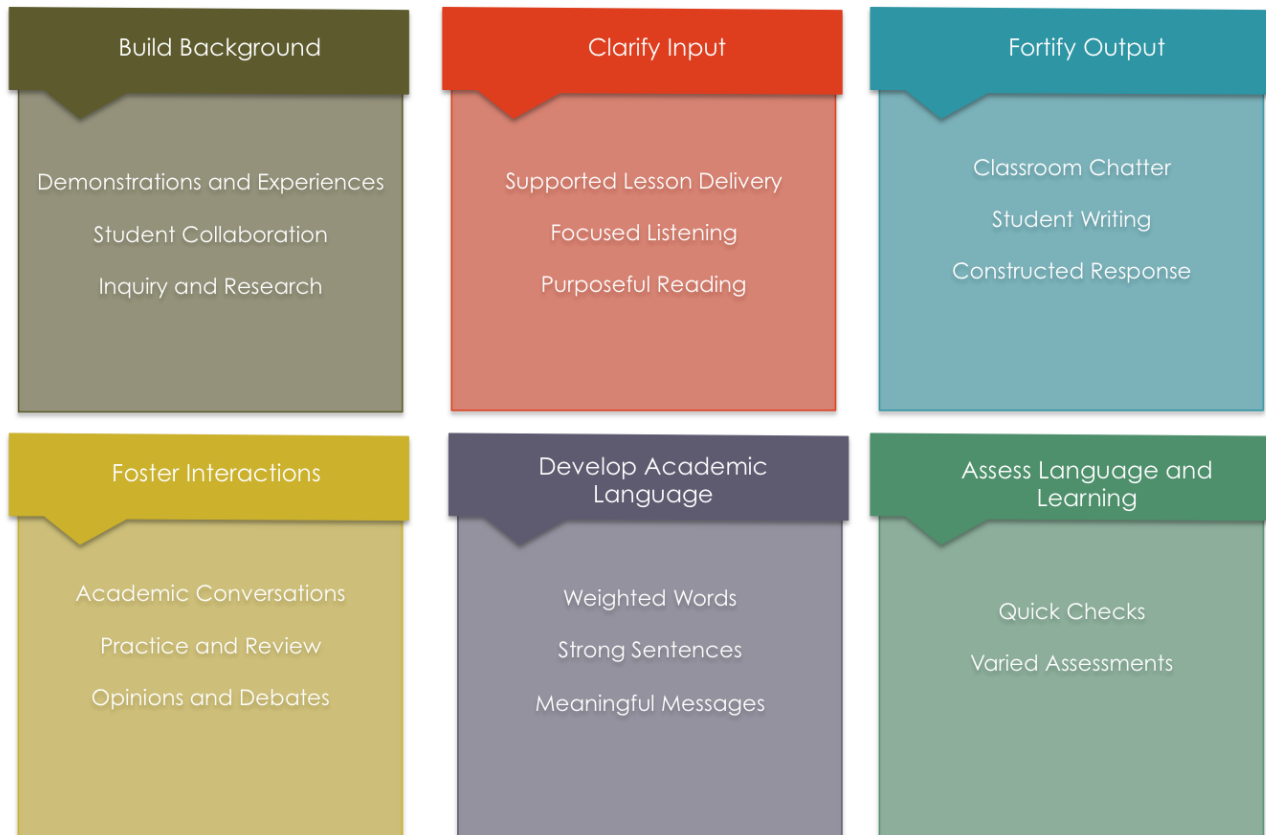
Build Background

Demonstrations and Experiences

Student Collaboration

Inquiry and Research

Clarify Input

Supported Lesson Delivery

Focused Listening

Purposeful Reading

Fortify Output

Classroom Chatter

Student Writing

Constructed Response

Foster Interactions

Academic Conversations

Practice and Review

Opinions and Debates

Develop Academic Language

Weighted Words

Strong Sentences

Meaningful Messages

Assess Language and Learning

Quick Checks

Varied Assessments